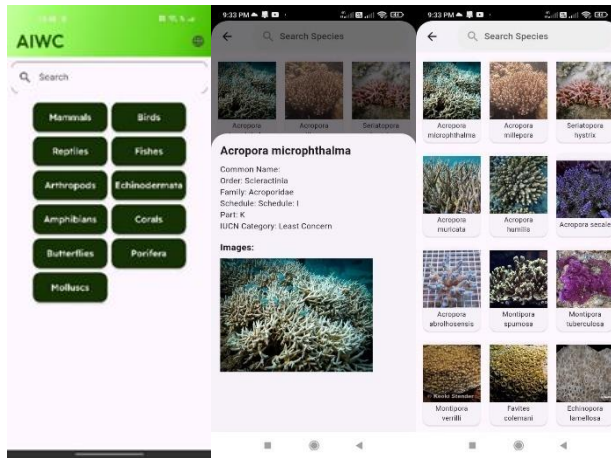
AIWC

Search

Mammals
Birds
Reptiles
Fishes
Arthropods
Echinodermata
Amphibians
Corals
Butterflies
Porifera
Molluscs

9:33 PM

Search Species

Acropora
Acropora
Seriatopora

Acropora microphthalma

Common Name:
Order: Scleractinia
Family: Acroporidae
Schedule: Schedule: I
Part: K
IUCN Category: Least Concern

Images:

9:33 PM

Search Species

Acropora microphthalma
Acropora millepora
Seriatopora hystrix
Acropora muricata
Acropora humilis
Acropora secale
Acropora abrolhosensis
Montipora spumosa
Montipora tuberculosa
Montipora verrilli
Favites colemani
Echinopora lamellosa

Keoki Stender